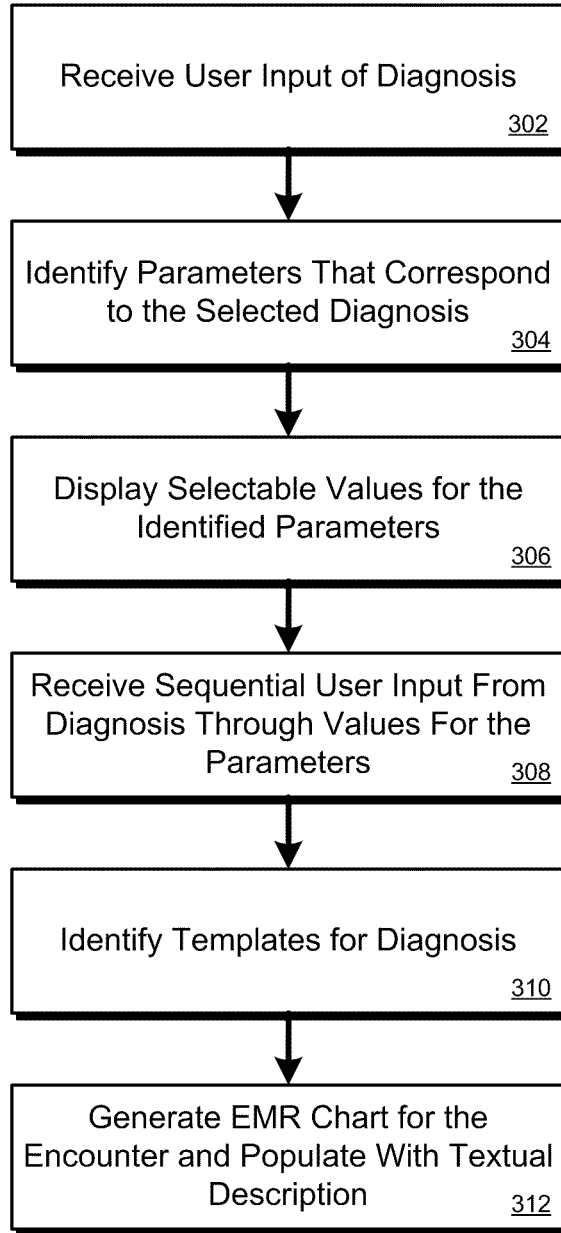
Receive User Input of Diagnosis
302

Identify Parameters That Correspond to the Selected Diagnosis
304

Display Selectable Values for the Identified Parameters
306

Receive Sequential User Input From Diagnosis Through Values For the Parameters
308

Identify Templates for Diagnosis
310

Generate EMR Chart for the Encounter and Populate With Textual Description
312